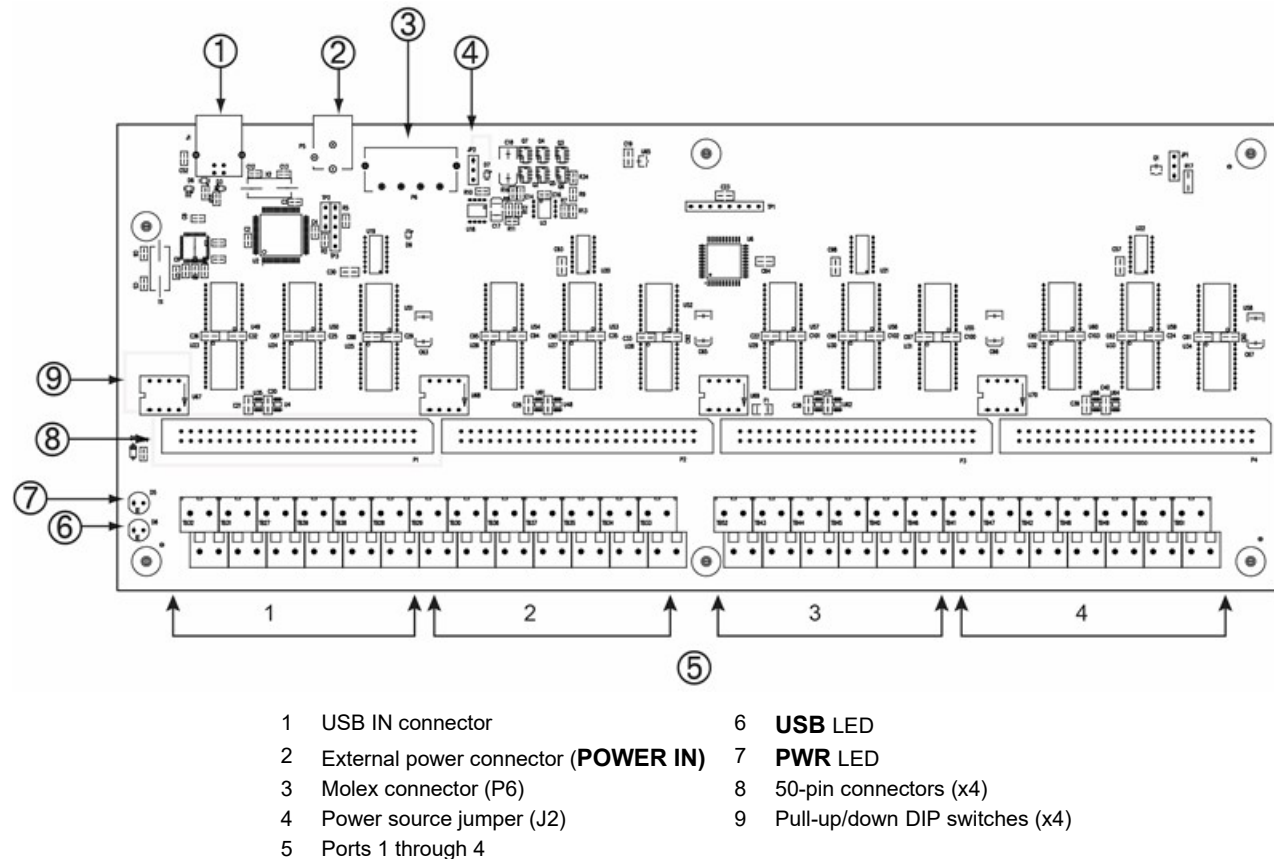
①
②
③
④
⑨
⑧
⑦
⑥
1
2
3
4
⑤

1 USB IN connector
2 External power connector (**POWER IN**)
3 Molex connector (P6)
4 Power source jumper (J2)
5 Ports 1 through 4

6 **USB** LED
7 **PWR** LED
8 50-pin connectors (x4)
9 Pull-up/down DIP switches (x4)